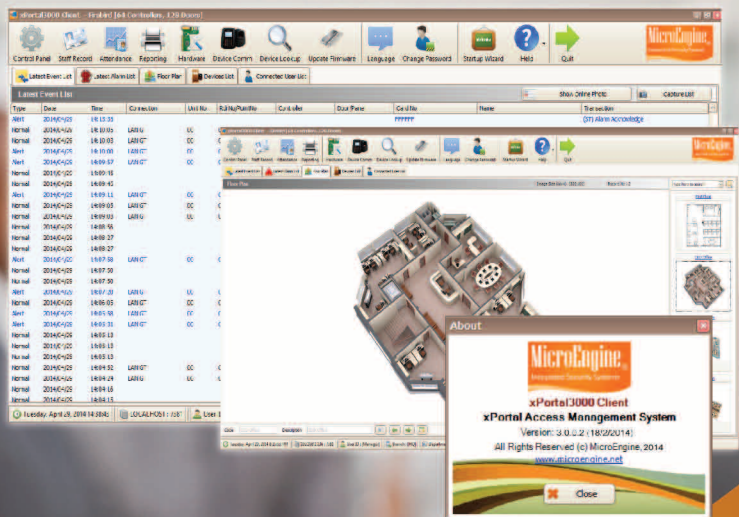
xPortal3000 Client - Enabled [64 Controllers, 128 Doors]

Control Panel Staff Record Attendance Reporting Hardware Device Comm Device Lookup Update Firmware Language Change Password Startup Wizard Help Quit

MicroEngine

Latest Event List | Latest Alarm List | Floor Plan | Devices List | Connected User List

Latest Event List

Show Online Photo | Capture List

| Type | Date | Time | Connection | Unit No | RdrNo/PortNo | Controller | Door Name | Card No | Name | Transaction |
|---|---|---|---|---|---|---|---|---|---|---|
| Alert | 2014/04/29 | 18:15:35 | | | | | | FFFFFF | | (37) Alarm Acknowledge |
| Normal | 2014/04/29 | 18:10:05 | LAN G | 0C | | | | | | |
| Normal | 2014/04/29 | 18:10:00 | LAN G | 0C | | | | | | |
| Alert | 2014/04/29 | 18:09:57 | LAN G | 0C | | | | | | |
| Normal | 2014/04/29 | 18:09:45 | | | | | | | | |
| Normal | 2014/04/29 | 18:09:45 | | | | | | | | |
| Alert | 2014/04/29 | 18:09:11 | LAN G | 0C | | | | | | |
| Normal | 2014/04/29 | 18:09:05 | LAN G | 0C | | | | | | |
| Normal | 2014/04/29 | 18:09:03 | LAN G | 0C | | | | | | |
| Normal | 2014/04/29 | 18:08:56 | | | | | | | | |
| Normal | 2014/04/29 | 18:08:27 | | | | | | | | |
| Normal | 2014/04/29 | 18:08:27 | | | | | | | | |
| Alert | 2014/04/29 | 18:07:50 | LAN G | 0C | | | | | | |
| Normal | 2014/04/29 | 18:07:50 | | | | | | | | |
| Normal | 2014/04/29 | 18:07:50 | | | | | | | | |
| Alert | 2014/04/29 | 18:07:20 | LAN G | 0C | | | | | | |
| Normal | 2014/04/29 | 18:06:05 | LAN G | 0C | | | | | | |
| Alert | 2014/04/29 | 18:05:58 | LAN G | 0C | | | | | | |
| Alert | 2014/04/29 | 18:05:31 | LAN G | 0C | | | | | | |
| Normal | 2014/04/29 | 18:05:13 | | | | | | | | |
| Normal | 2014/04/29 | 18:05:13 | | | | | | | | |
| Normal | 2014/04/29 | 18:05:13 | | | | | | | | |
| Normal | 2014/04/29 | 18:04:32 | LAN G | 0C | | | | | | |
| Normal | 2014/04/29 | 18:04:24 | LAN G | 0C | | | | | | |
| Normal | 2014/04/29 | 18:04:16 | | | | | | | | |
| Normal | 2014/04/29 | 18:04:15 | | | | | | | | |

Tuesday, April 29, 2014 14:38:42 | LOCALHOST : 7087 | User: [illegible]

Floor Plan

About

MicroEngine
Integrated Security Systems

xPortal3000 Client
xPortal Access Management System
Version: 3.0.0.2 (18/2/2014)
All Rights Reserved (c) MicroEngine, 2014
www.microengine.net

Close